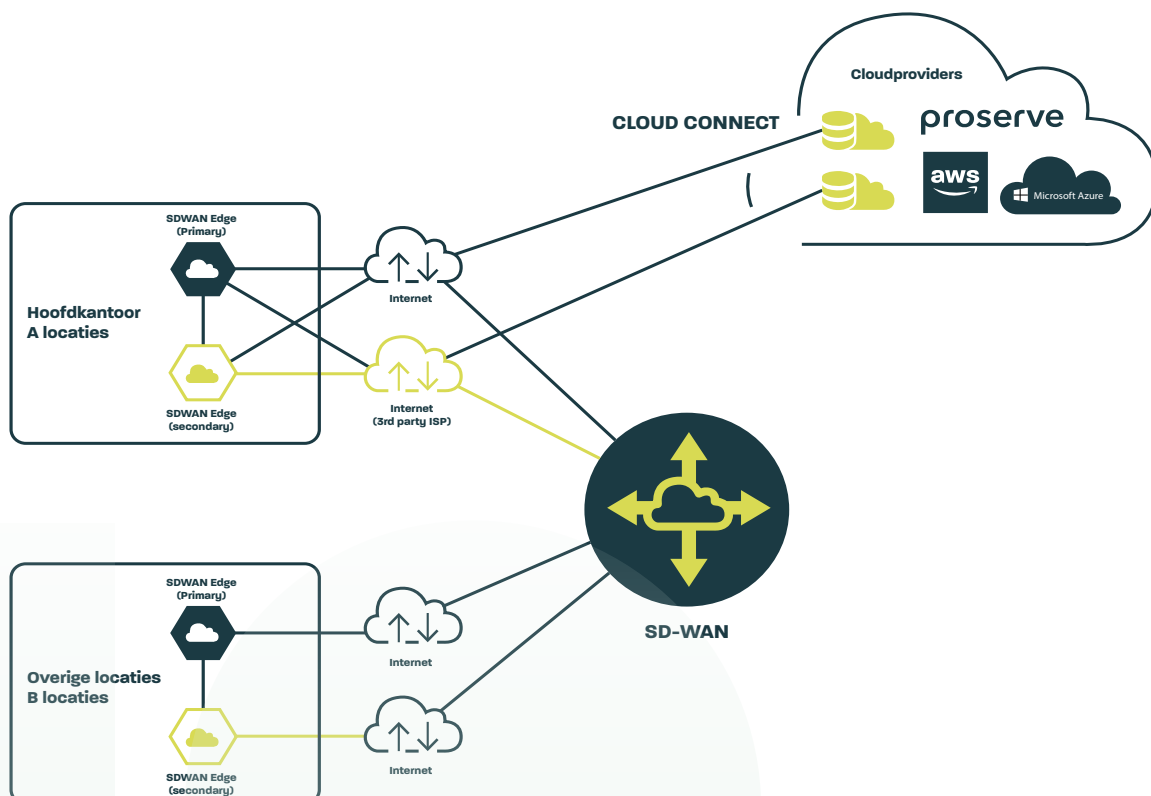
Cloudproviders

CLOUD CONNECT

proserve

aws

Microsoft Azure

SDWAN Edge (Primary)

Hoofdkantoor A locaties

SDWAN Edge (secondary)

Internet

Internet (3rd party ISP)

SD-WAN

SDWAN Edge (Primary)

Overige locaties B locaties

SDWAN Edge (secondary)

Internet

Internet